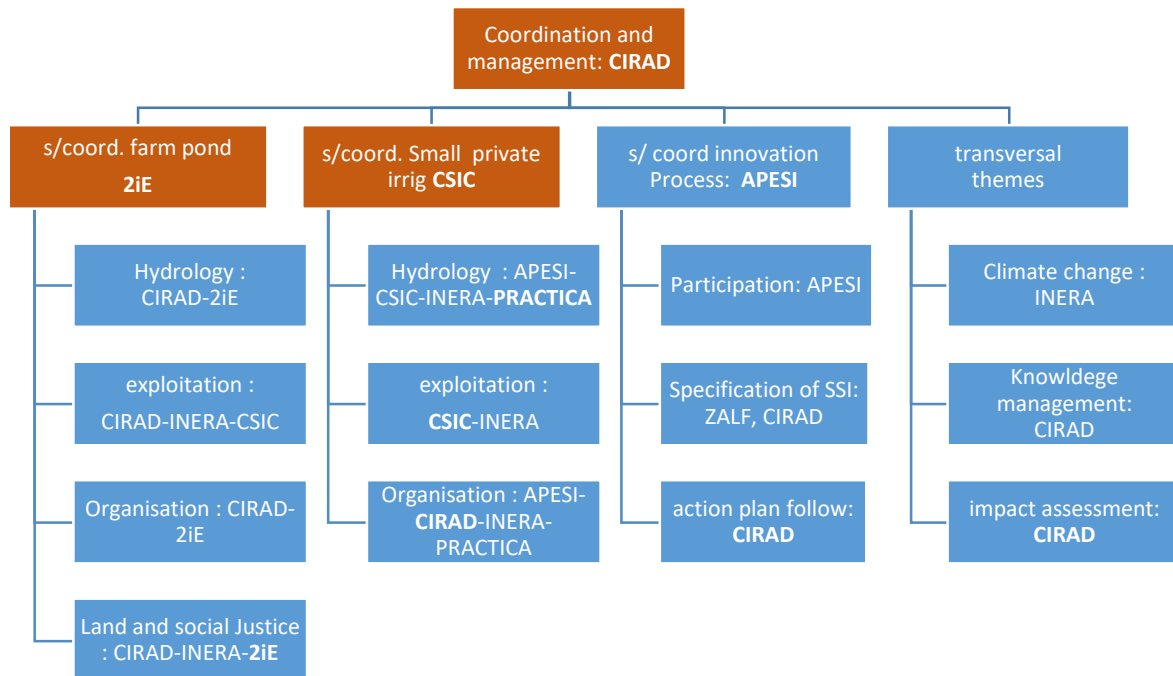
Coordination and management: CIRAD

s/coord. farm pond
2iE

Hydrology : CIRAD-2iE

exploitation :
CIRAD-INERA-CSIC

Organisation : CIRAD-2iE

Land and social Justice : CIRAD-INERA-2iE

s/coord. Small private irrig CSIC

Hydrology : APESI-CSIC-INERA-PRACTICA

exploitation :
CSIC-INERA

Organisation : APESI-CIRAD-INERA-PRACTICA

s/ coord innovation Process: APESI

Participation: APESI

Specification of SSI: ZALF, CIRAD

action plan follow: CIRAD

transversal themes

Climate change : INERA

Knowldege management: CIRAD

impact assessment: CIRAD